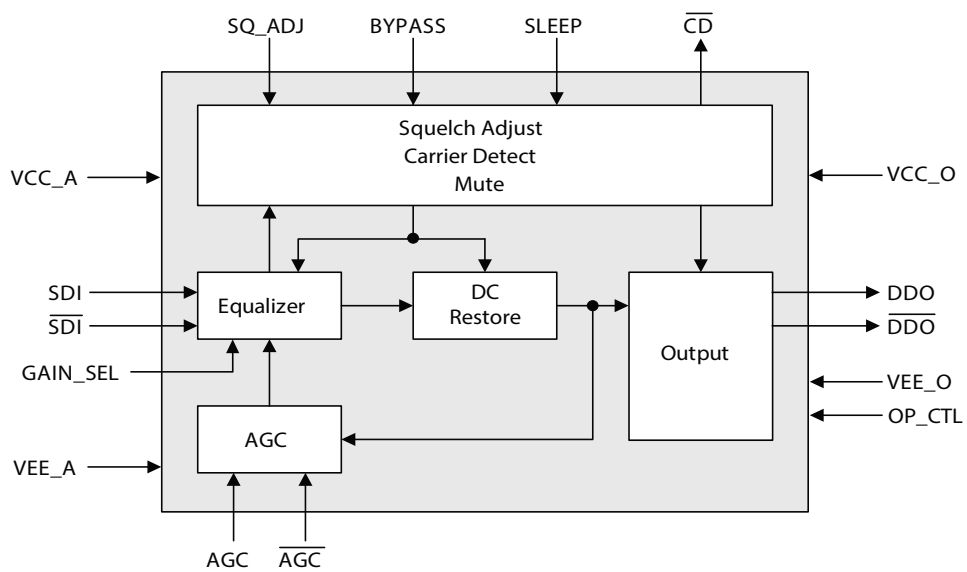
SQ_ADJ
BYPASS
SLEEP
$\overline{CD}$

VCC_A
Squelch Adjust
Carrier Detect
Mute
VCC_O

SDI
$\overline{SDI}$
Equalizer
DC Restore
Output
DDO
$\overline{DDO}$

GAIN_SEL
VEE_O
OP_CTL

AGC
VEE_A

AGC
$\overline{AGC}$